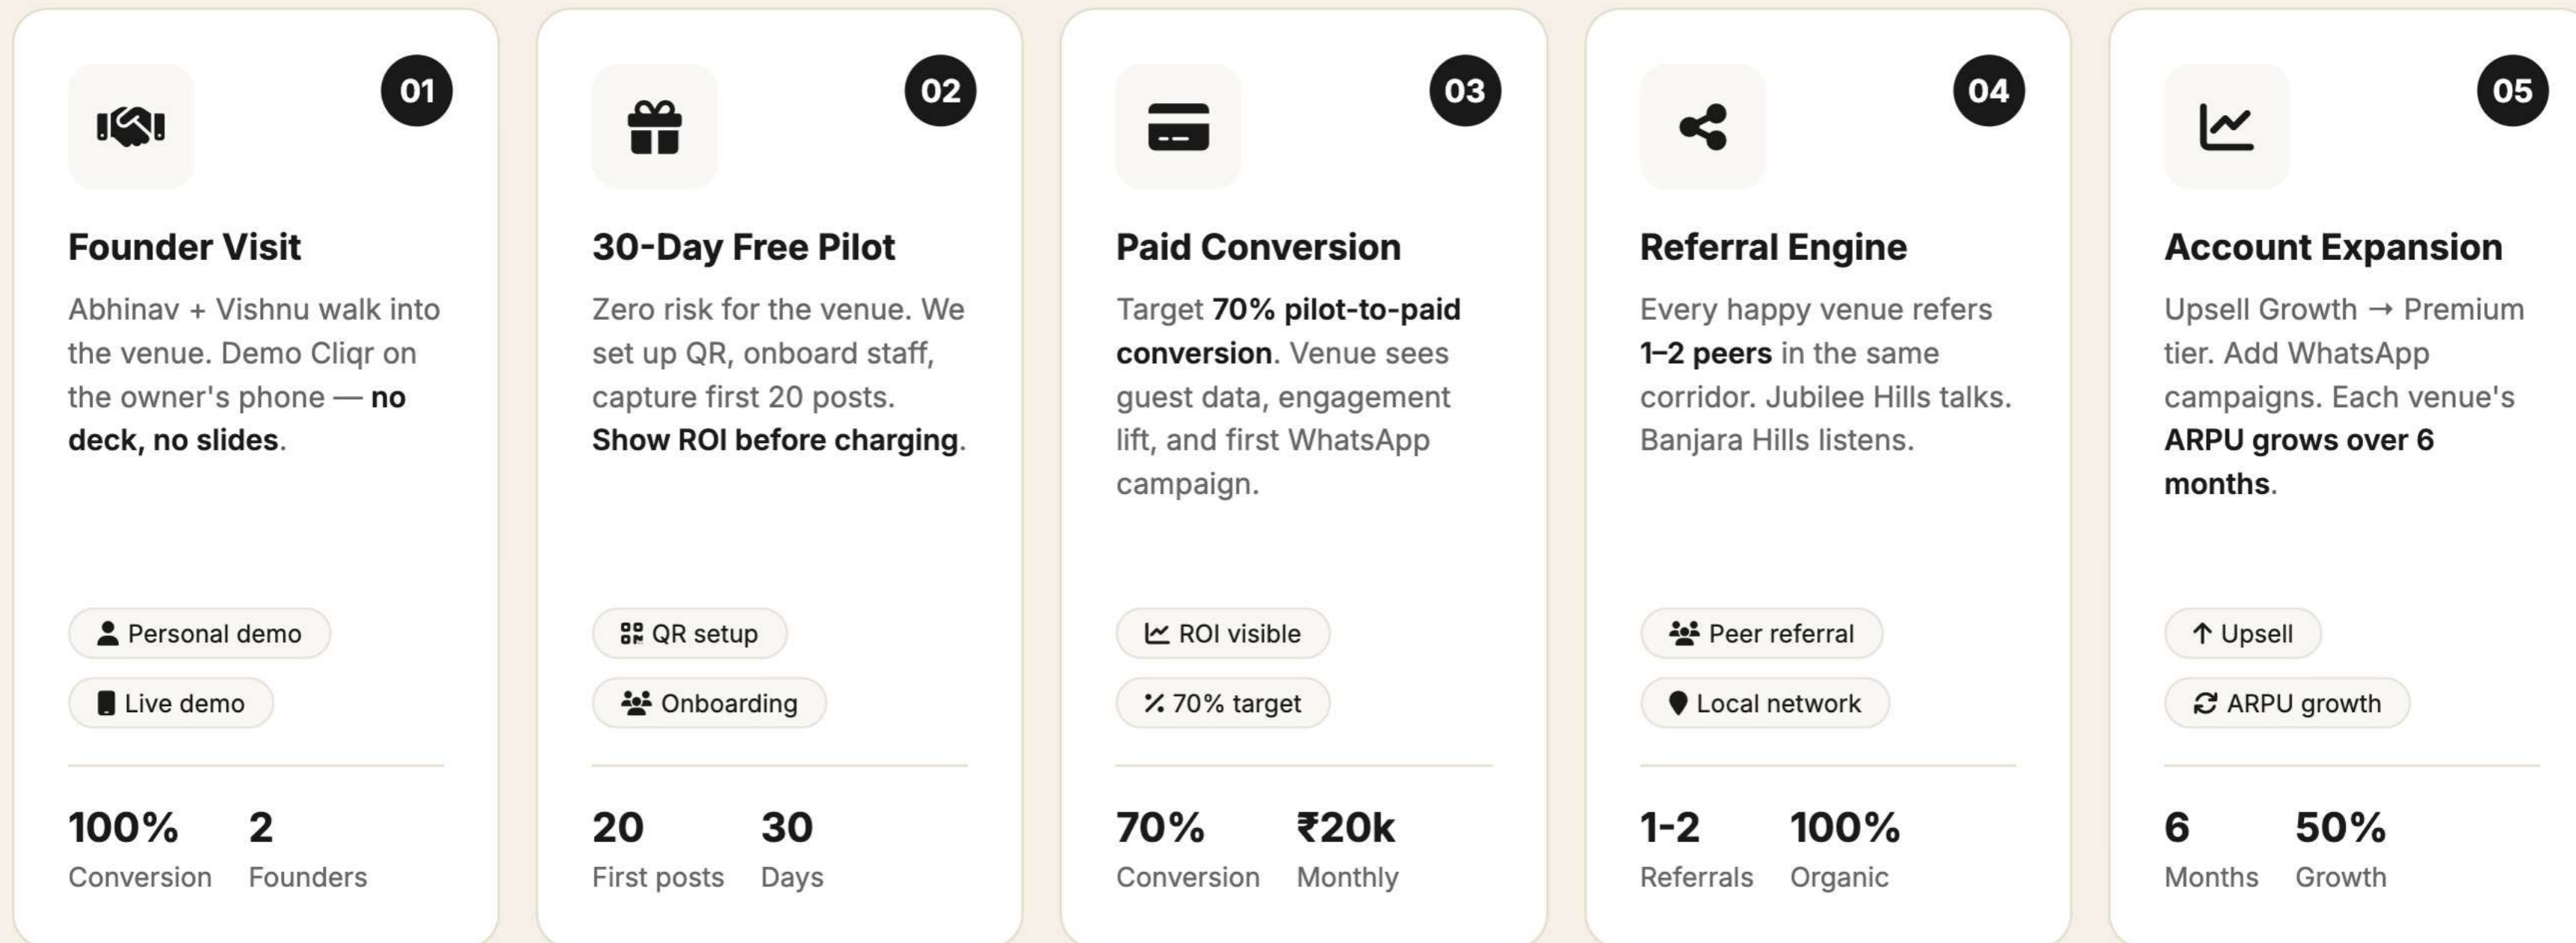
01

Founder Visit

Abhinav + Vishnu walk into the venue. Demo Cliqr on the owner's phone — no deck, no slides.

Personal demo

Live demo

100% Conversion

2 Founders

02

30-Day Free Pilot

Zero risk for the venue. We set up QR, onboard staff, capture first 20 posts. Show ROI before charging.

QR setup

Onboarding

20 First posts

30 Days

03

Paid Conversion

Target 70% pilot-to-paid conversion. Venue sees guest data, engagement lift, and first WhatsApp campaign.

ROI visible

% 70% target

70% Conversion

₹20k Monthly

04

Referral Engine

Every happy venue refers 1–2 peers in the same corridor. Jubilee Hills talks. Banjara Hills listens.

Peer referral

Local network

1-2 Referrals

100% Organic

05

Account Expansion

Upsell Growth → Premium tier. Add WhatsApp campaigns. Each venue's ARPU grows over 6 months.

Upsell

ARPU growth

6 Months

50% Growth